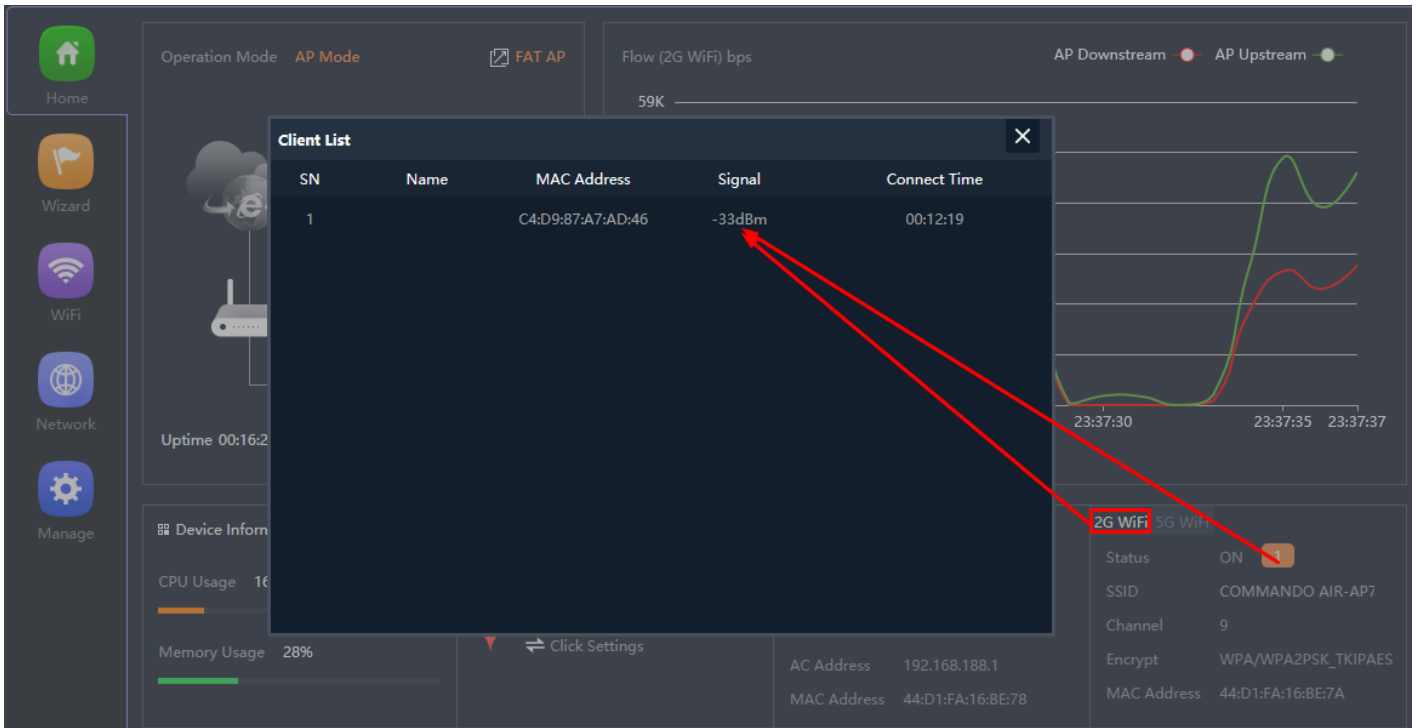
Home

Wizard

WiFi

Network

Manage

Operation Mode AP Mode

FAT AP

Uptime 00:16:2

Flow (2G WiFi) bps

AP Downstream AP Upstream

59K

23:37:30 23:37:35 23:37:37

Client List

| SN | Name | MAC Address | Signal | Connect Time |
|---|---|---|---|---|
| 1 | | C4:D9:87:A7:AD:46 | -33dBm | 00:12:19 |

Device Inforn

CPU Usage 16

Memory Usage 28%

Click Settings

AC Address 192.168.188.1

MAC Address 44:D1:FA:16:BE:78

2G WiFi 5G WiFi

Status ON 1

SSID COMMANDO AIR-AP7

Channel 9

Encrypt WPA/WPA2PSK_TKIPAES

MAC Address 44:D1:FA:16:BE:7A